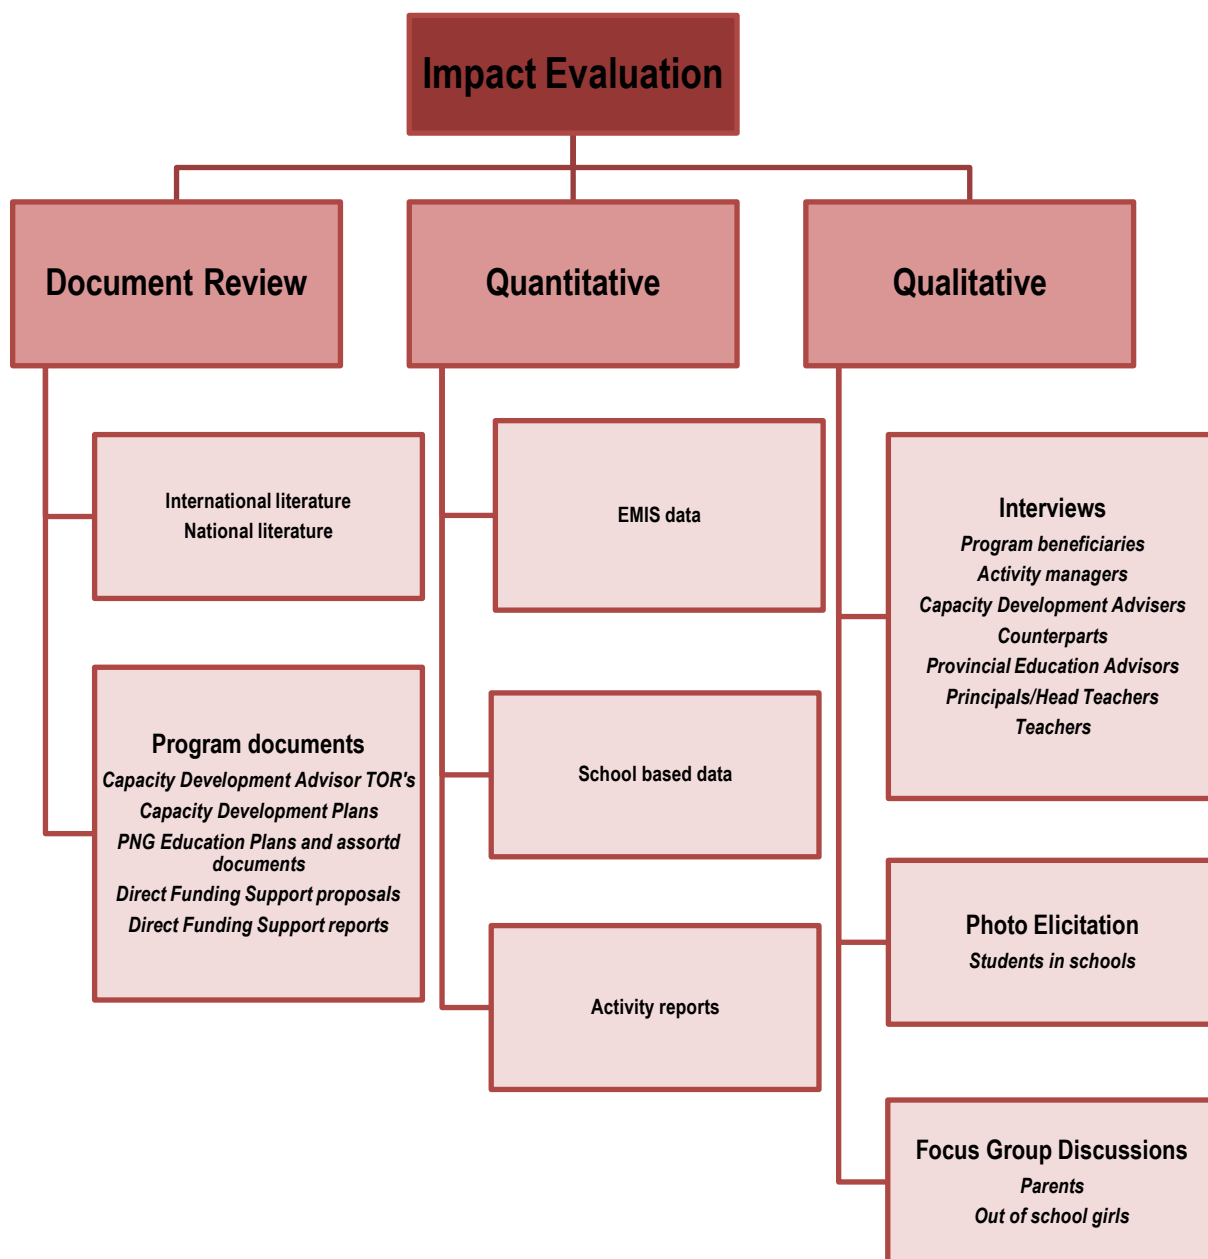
Impact Evaluation

Document Review

Quantitative

Qualitative

International literature
National literature

Program documents
Capacity Development Advisor TOR's
Capacity Development Plans
PNG Education Plans and assortd documents
Direct Funding Support proposals
Direct Funding Support reports

EMIS data

School based data

Activity reports

Interviews
Program beneficiaries
Activity managers
Capacity Development Advisers
Counterparts
Provincial Education Advisors
Principals/Head Teachers
Teachers

Photo Elicitation
Students in schools

Focus Group Discussions
Parents
Out of school girls